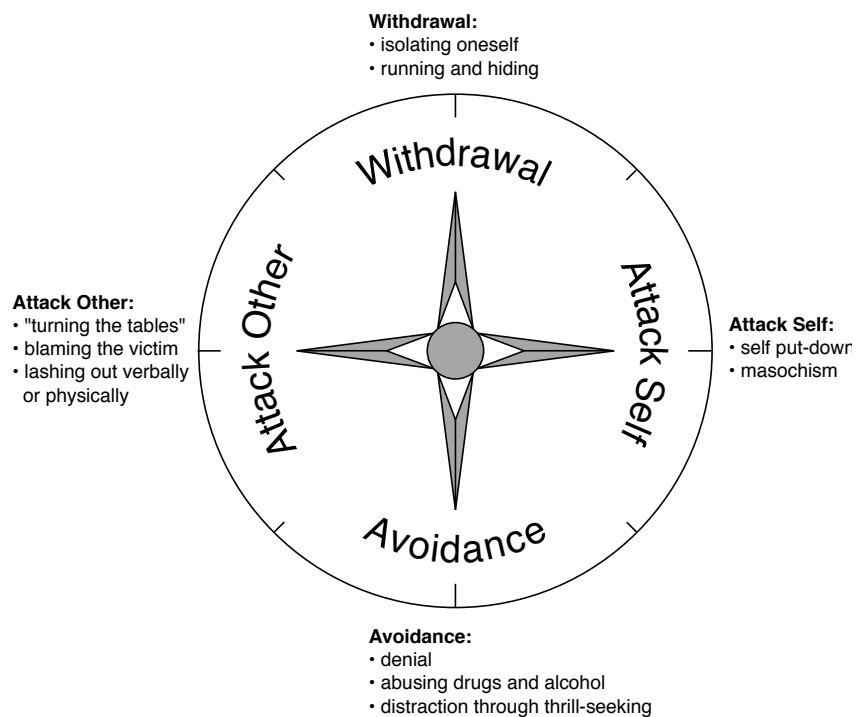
**Withdrawal:**
• isolating oneself
• running and hiding

Withdrawal

**Attack Other:**
• "turning the tables"
• blaming the victim
• lashing out verbally or physically

Attack Other

Attack Self

**Attack Self:**
• self put-down
• masochism

Avoidance

**Avoidance:**
• denial
• abusing drugs and alcohol
• distraction through thrill-seeking